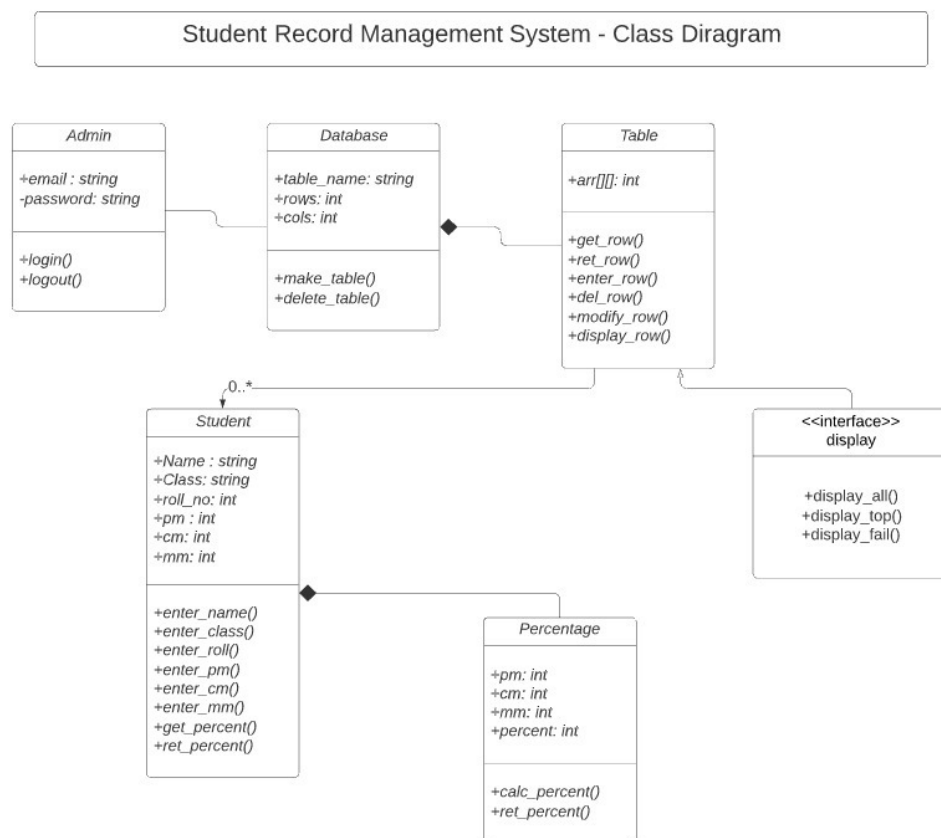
Student Record Management System - Class Diragram

Admin

+email : string
-password: string

+login()
+logout()

Database

+table_name: string
+rows: int
+cols: int

+make_table()
+delete_table()

Table

+arr[][]: int

+get_row()
+ret_row()
+enter_row()
+del_row()
+modify_row()
+display_row()

0..*

Student

+Name : string
+Class: string
+roll_no: int
+pm : int
+cm: int
+mm: int

+enter_name()
+enter_class()
+enter_roll()
+enter_pm()
+enter_cm()
+enter_mm()
+get_percent()
+ret_percent()

<<interface>>
display

+display_all()
+display_top()
+display_fail()

Percentage

+pm: int
+cm: int
+mm: int
+percent: int

+calc_percent()
+ret_percent()